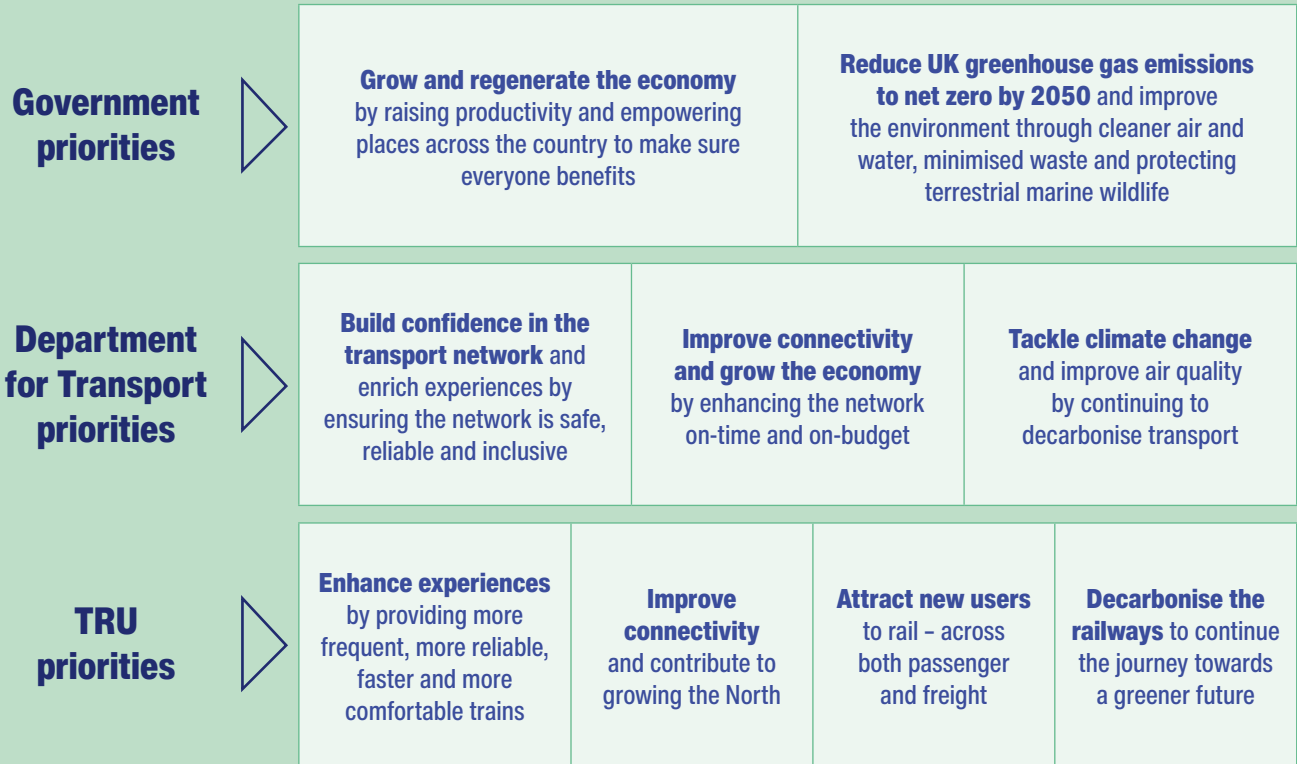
Government priorities

**Grow and regenerate the economy** by raising productivity and empowering places across the country to make sure everyone benefits

**Reduce UK greenhouse gas emissions to net zero by 2050** and improve the environment through cleaner air and water, minimised waste and protecting terrestrial marine wildlife

Department for Transport priorities

**Build confidence in the transport network** and enrich experiences by ensuring the network is safe, reliable and inclusive

**Improve connectivity and grow the economy** by enhancing the network on-time and on-budget

**Tackle climate change** and improve air quality by continuing to decarbonise transport

TRU priorities

**Enhance experiences** by providing more frequent, more reliable, faster and more comfortable trains

**Improve connectivity** and contribute to growing the North

**Attract new users** to rail – across both passenger and freight

**Decarbonise the railways** to continue the journey towards a greener future